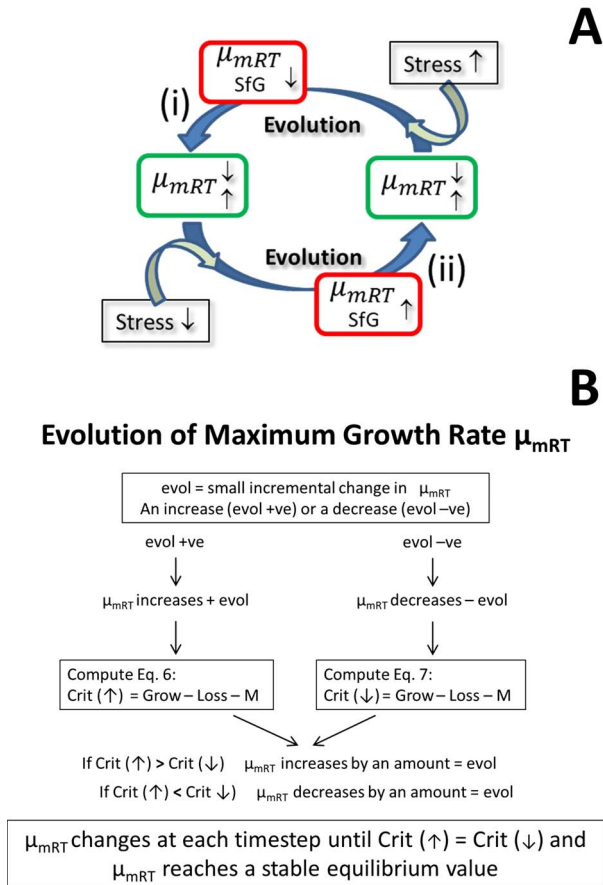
A

$\mu_{mRT}$ SfG ↓

Stress ↑

(i)

Evolution

$\mu_{mRT}$ $\downarrow\uparrow$

$\mu_{mRT}$ $\downarrow\uparrow$

Evolution

(ii)

Stress ↓

$\mu_{mRT}$ SfG ↑

B

Evolution of Maximum Growth Rate $\mu_{mRT}$

evol = small incremental change in $\mu_{mRT}$
An increase (evol +ve) or a decrease (evol –ve)

evol +ve

evol –ve

$\mu_{mRT}$ increases + evol

$\mu_{mRT}$ decreases – evol

Compute Eq. 6:
Crit (↑) = Grow – Loss – M

Compute Eq. 7:
Crit (↓) = Grow – Loss – M

If Crit (↑) > Crit (↓) $\mu_{mRT}$ increases by an amount = evol

If Crit (↑) < Crit ↓) $\mu_{mRT}$ decreases by an amount = evol

$\mu_{mRT}$ changes at each timestep until Crit (↑) = Crit (↓) and $\mu_{mRT}$ reaches a stable equilibrium value